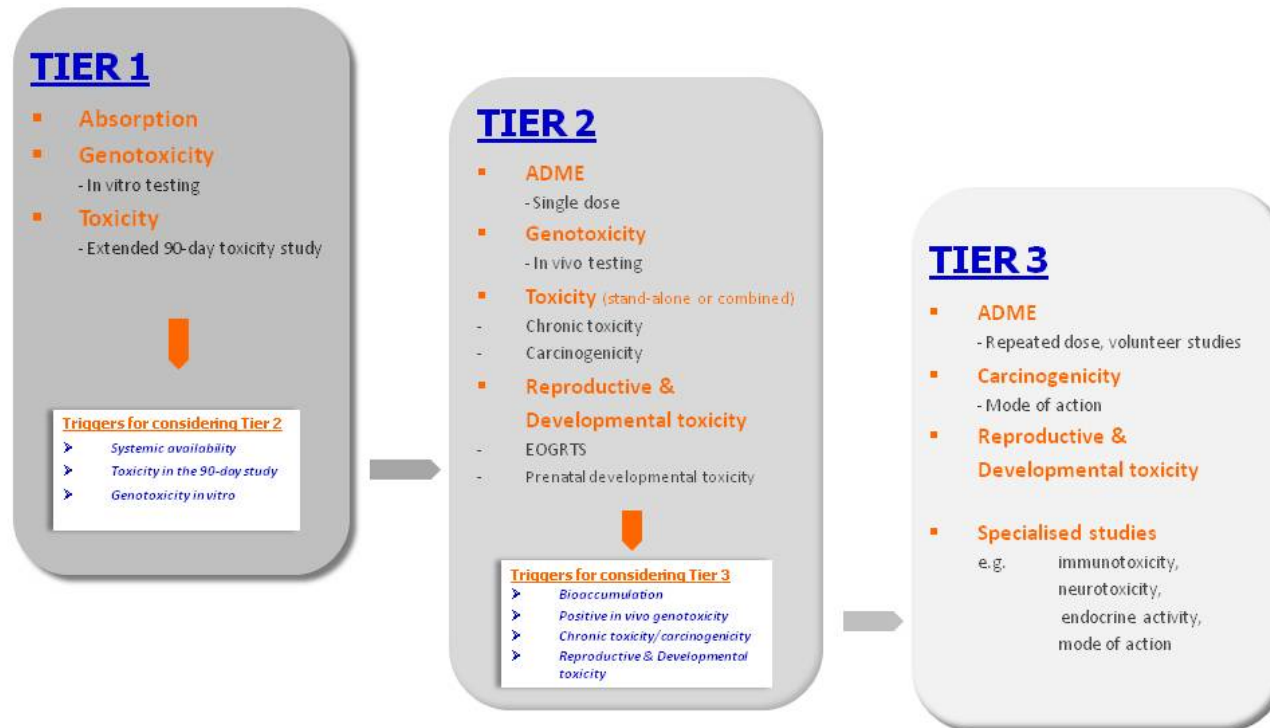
TIER 1

- Absorption
- Genotoxicity
- In vitro testing
- Toxicity
- Extended 90-day toxicity study

Triggers for considering Tier 2
- Systemic availability
- Toxicity in the 90-day study
- Genotoxicity in vitro

TIER 2

- ADME
- Single dose
- Genotoxicity
- In vivo testing
- Toxicity (stand-alone or combined)
- Chronic toxicity
- Carcinogenicity
- Reproductive & Developmental toxicity
- EOGRTS
- Prenatal developmental toxicity

Triggers for considering Tier 3
- Bioaccumulation
- Positive in vivo genotoxicity
- Chronic toxicity/carcinogenicity
- Reproductive & Developmental toxicity

TIER 3

- ADME
- Repeated dose, volunteer studies
- Carcinogenicity
- Mode of action
- Reproductive & Developmental toxicity

- Specialised studies
e.g. immunotoxicity, neurotoxicity, endocrine activity, mode of action